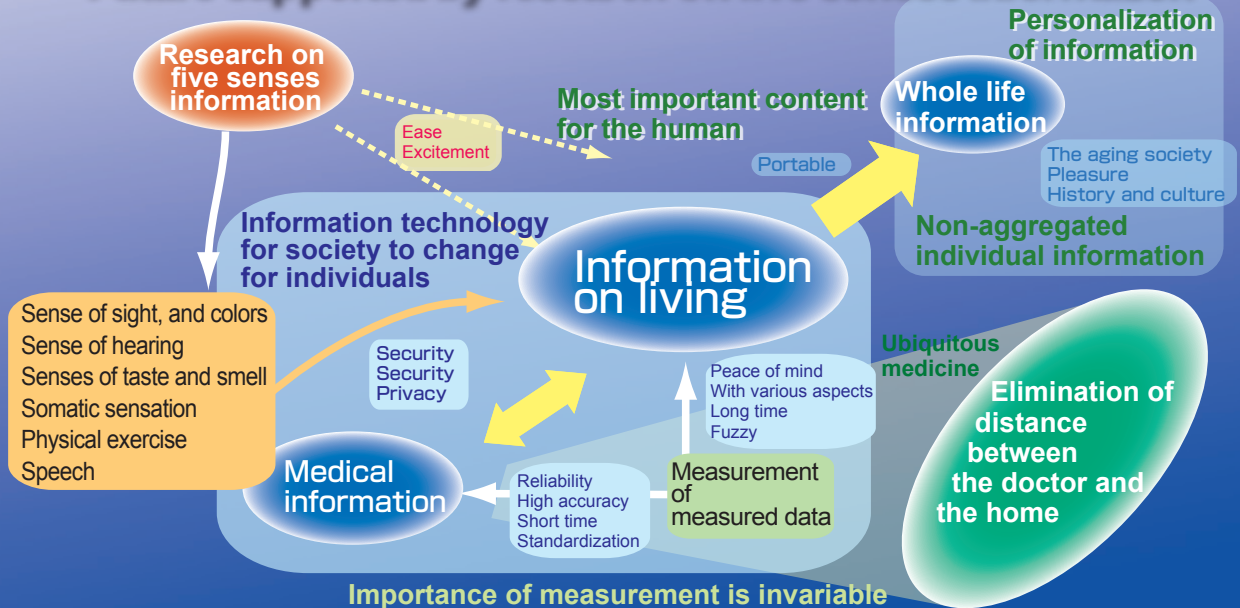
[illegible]

Research on five senses information

Ease
Excitement

Most important content for the human

Portable

Personalization of information

Whole life information

The aging society
Pleasure
History and culture

Non-aggregated individual information

Information technology for society to change for individuals

Information on living

Sense of sight, and colors
Sense of hearing
Senses of taste and smell
Somatic sensation
Physical exercise
Speech

Security
Security
Privacy

Ubiquitous medicine

Peace of mind
With various aspects
Long time
Fuzzy

Elimination of distance between the doctor and the home

Medical information

Reliability
High accuracy
Short time
Standardization

Measurement of measured data

Importance of measurement is invariable